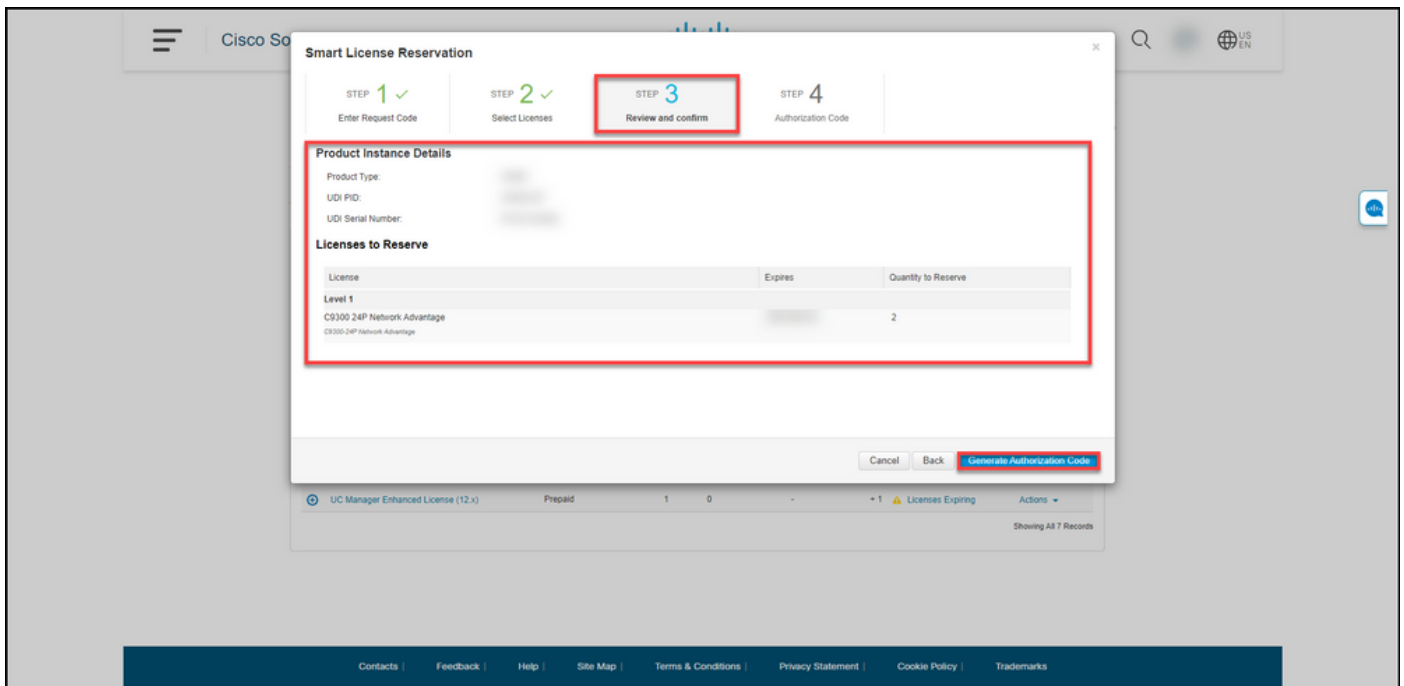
Cisco So

US EN

Smart License Reservation

×

STEP 1 ✓
Enter Request Code

STEP 2 ✓
Select Licenses

STEP 3
Review and confirm

STEP 4
Authorization Code

Product Instance Details

Product Type: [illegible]

UDI PID: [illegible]

UDI Serial Number: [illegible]

Licenses to Reserve

| License | Expires | Quantity to Reserve |
|---|---|---|
| Level 1 | | |
| C9300 24P Network Advantage<br>C9300 24P Network Advantage | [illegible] | 2 |

Cancel Back Generate Authorization Code

UC Manager Enhanced License (12.x) Prepaid 1 0 - +1 Licenses Expiring Actions

Showing All 7 Records

Contacts | Feedback | Help | Site Map | Terms & Conditions | Privacy Statement | Cookie Policy | Trademarks